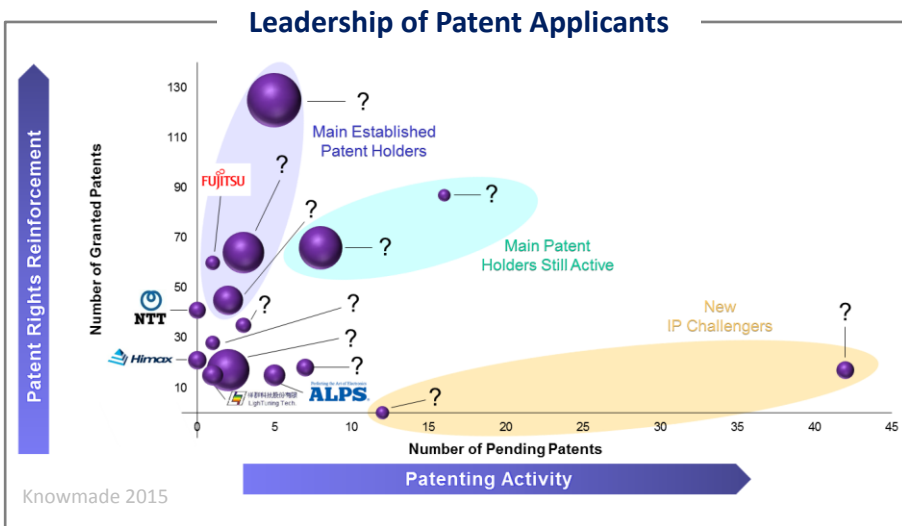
Leadership of Patent Applicants

Patent Rights Reinforcement

Number of Granted Patents

130
110
90
70
50
30
10

?
Main Established Patent Holders

FUJITSU
?
?
?
?
Main Patent Holders Still Active
?
NTT
?
?
Himax
?
?
New IP Challengers
?
?
LighTuning Tech
ALPS
Perfecting the Art of Electronics

0 5 10 15 20 25 30 35 40 45

Number of Pending Patents

Patenting Activity

Knowmade 2015